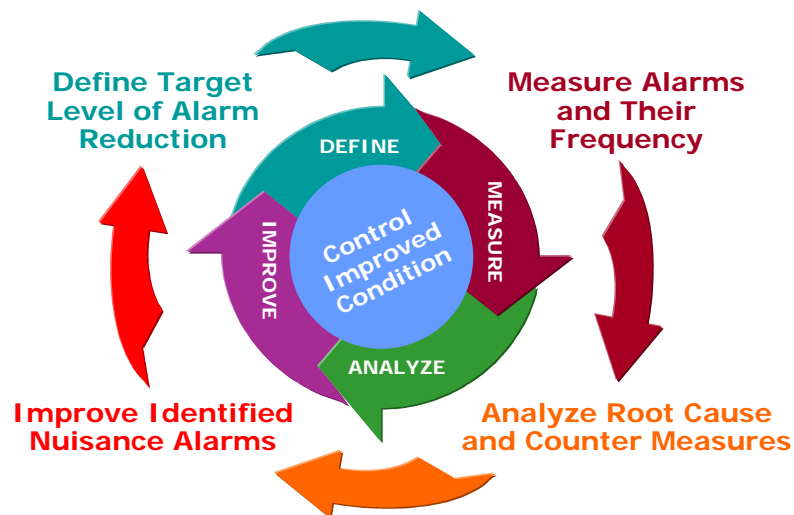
Define Target Level of Alarm Reduction

Measure Alarms and Their Frequency

DEFINE

MEASURE

IMPROVE

Control Improved Condition

ANALYZE

Improve Identified Nuisance Alarms

Analyze Root Cause and Counter Measures